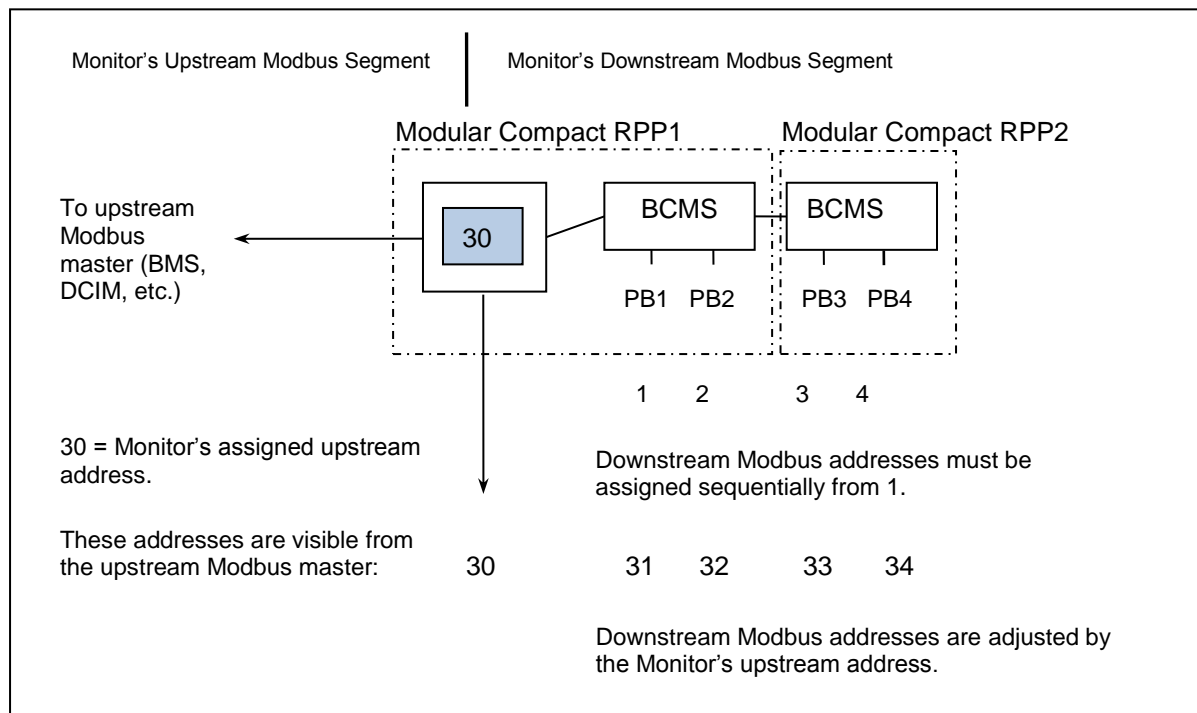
Monitor’s Upstream Modbus Segment

Monitor’s Downstream Modbus Segment

Modular Compact RPP1

Modular Compact RPP2

To upstream Modbus master (BMS, DCIM, etc.)

30

BCMS

BCMS

PB1 PB2

PB3 PB4

1 2 3 4

30 = Monitor’s assigned upstream address.

Downstream Modbus addresses must be assigned sequentially from 1.

These addresses are visible from the upstream Modbus master:

30 31 32 33 34

Downstream Modbus addresses are adjusted by the Monitor’s upstream address.